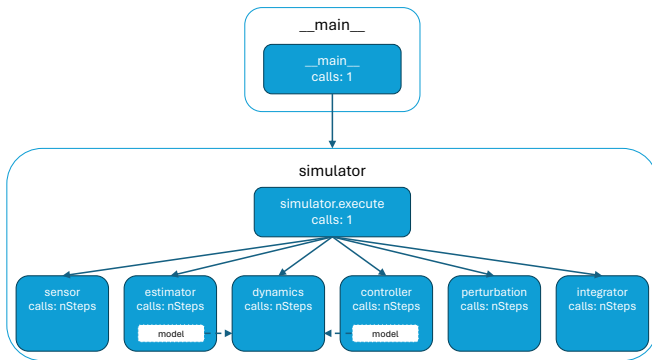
__main__

__main__
calls: 1

simulator

simulator.execute
calls: 1

sensor
calls: nSteps

estimator
calls: nSteps

model

dynamics
calls: nSteps

controller
calls: nSteps

model

perturbation
calls: nSteps

integrator
calls: nSteps